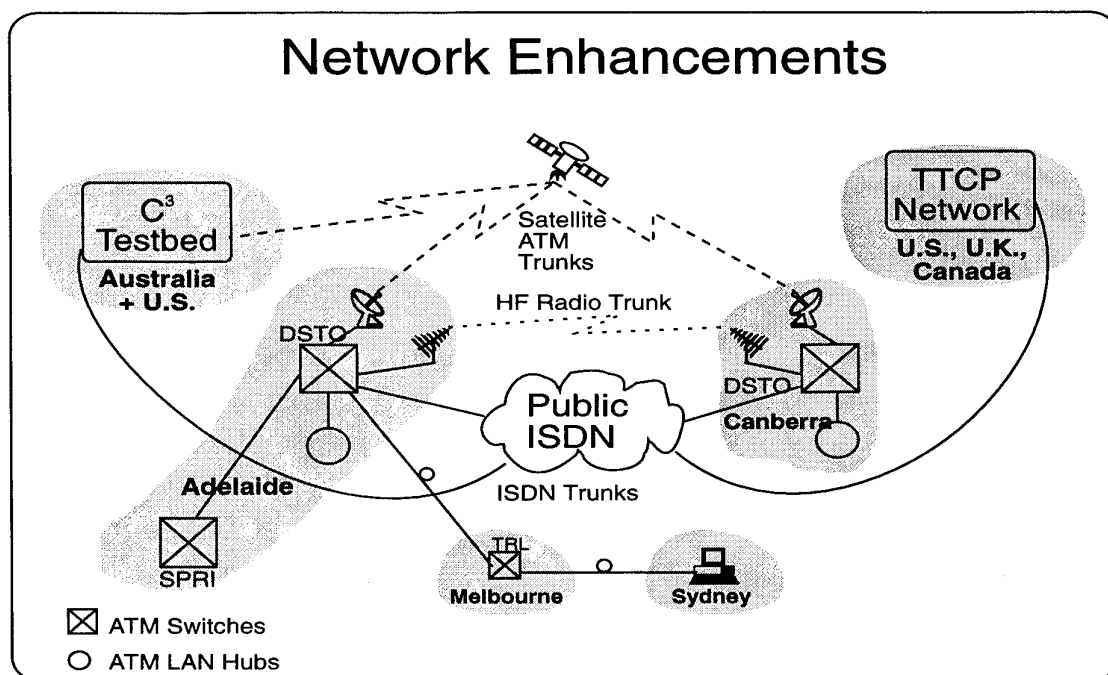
Network Enhancements

$C^3$ Testbed

Australia + U.S.

Satellite ATM Trunks

TTCP Network

U.S., U.K., Canada

HF Radio Trunk

DSTO

DSTO

Public ISDN

Canberra

Adelaide

ISDN Trunks

SPRI

TRL

Melbourne

Sydney

ATM Switches

ATM LAN Hubs